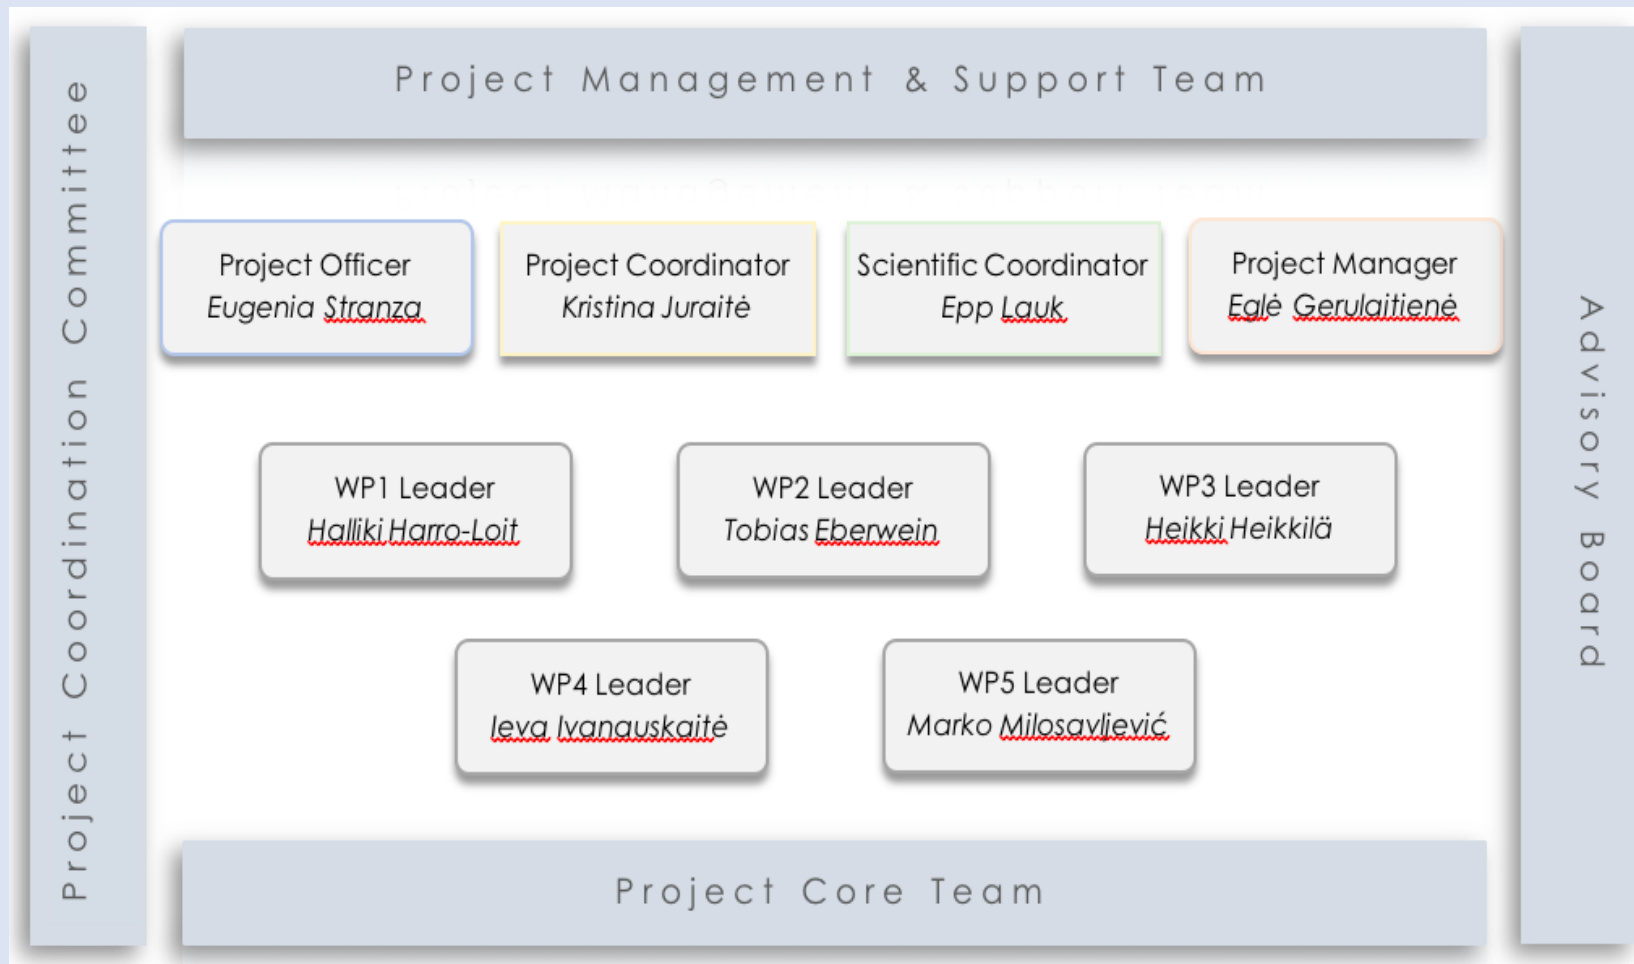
Project Coordination Committee

Project Management & Support Team

Advisory Board

Project Officer
Eugenia Stranza

Project Coordinator
Kristina Juraitė

Scientific Coordinator
Epp Lauk

Project Manager
Eglė Gerulaitienė

WP1 Leader
Halliki Harro-Loit

WP2 Leader
Tobias Eberwein

WP3 Leader
Heikki Heikkilä

WP4 Leader
Ieva Ivanauskaitė

WP5 Leader
Marko Milosavljević

Project Core Team